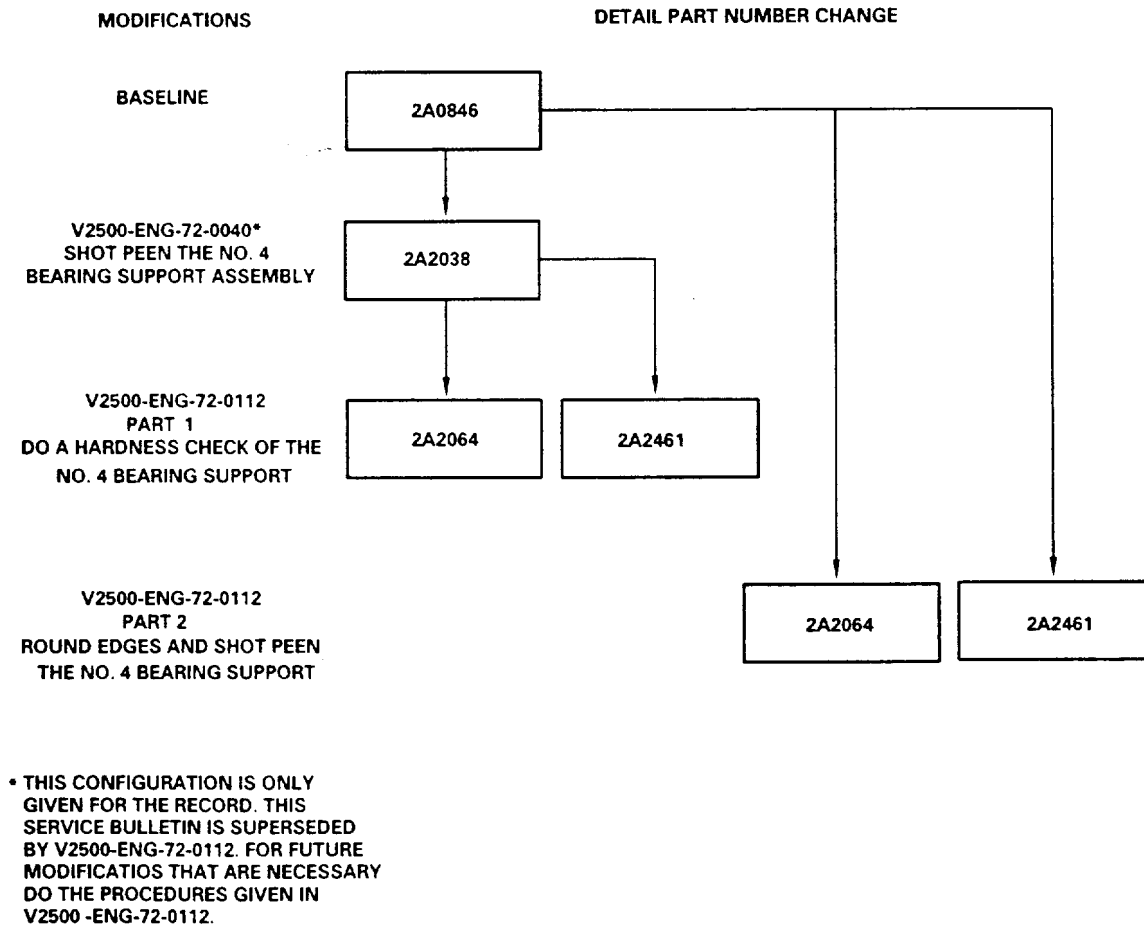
MODIFICATIONS

DETAIL PART NUMBER CHANGE

BASELINE

2A0846

V2500-ENG-72-0040*
SHOT PEEN THE NO. 4
BEARING SUPPORT ASSEMBLY

2A2038

V2500-ENG-72-0112
PART 1
DO A HARDNESS CHECK OF THE
NO. 4 BEARING SUPPORT

2A2064

2A2461

V2500-ENG-72-0112
PART 2
ROUND EDGES AND SHOT PEEN
THE NO. 4 BEARING SUPPORT

2A2064

2A2461

* THIS CONFIGURATION IS ONLY GIVEN FOR THE RECORD. THIS SERVICE BULLETIN IS SUPERSEDED BY V2500-ENG-72-0112. FOR FUTURE MODIFICATIOS THAT ARE NECESSARY DO THE PROCEDURES GIVEN IN V2500 -ENG-72-0112.